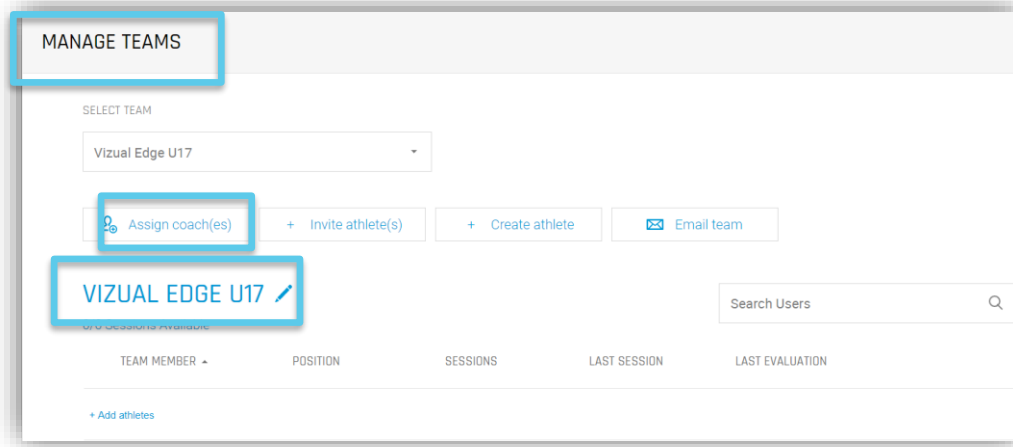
MANAGE TEAMS

SELECT TEAM

Vizual Edge U17

Assign coach(es)

+ Invite athlete(s)

+ Create athlete

Email team

VIZUAL EDGE U17

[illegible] Sessions Available

Search Users

| TEAM MEMBER | POSITION | SESSIONS | LAST SESSION | LAST EVALUATION |
|---|---|---|---|---|

+ Add athletes